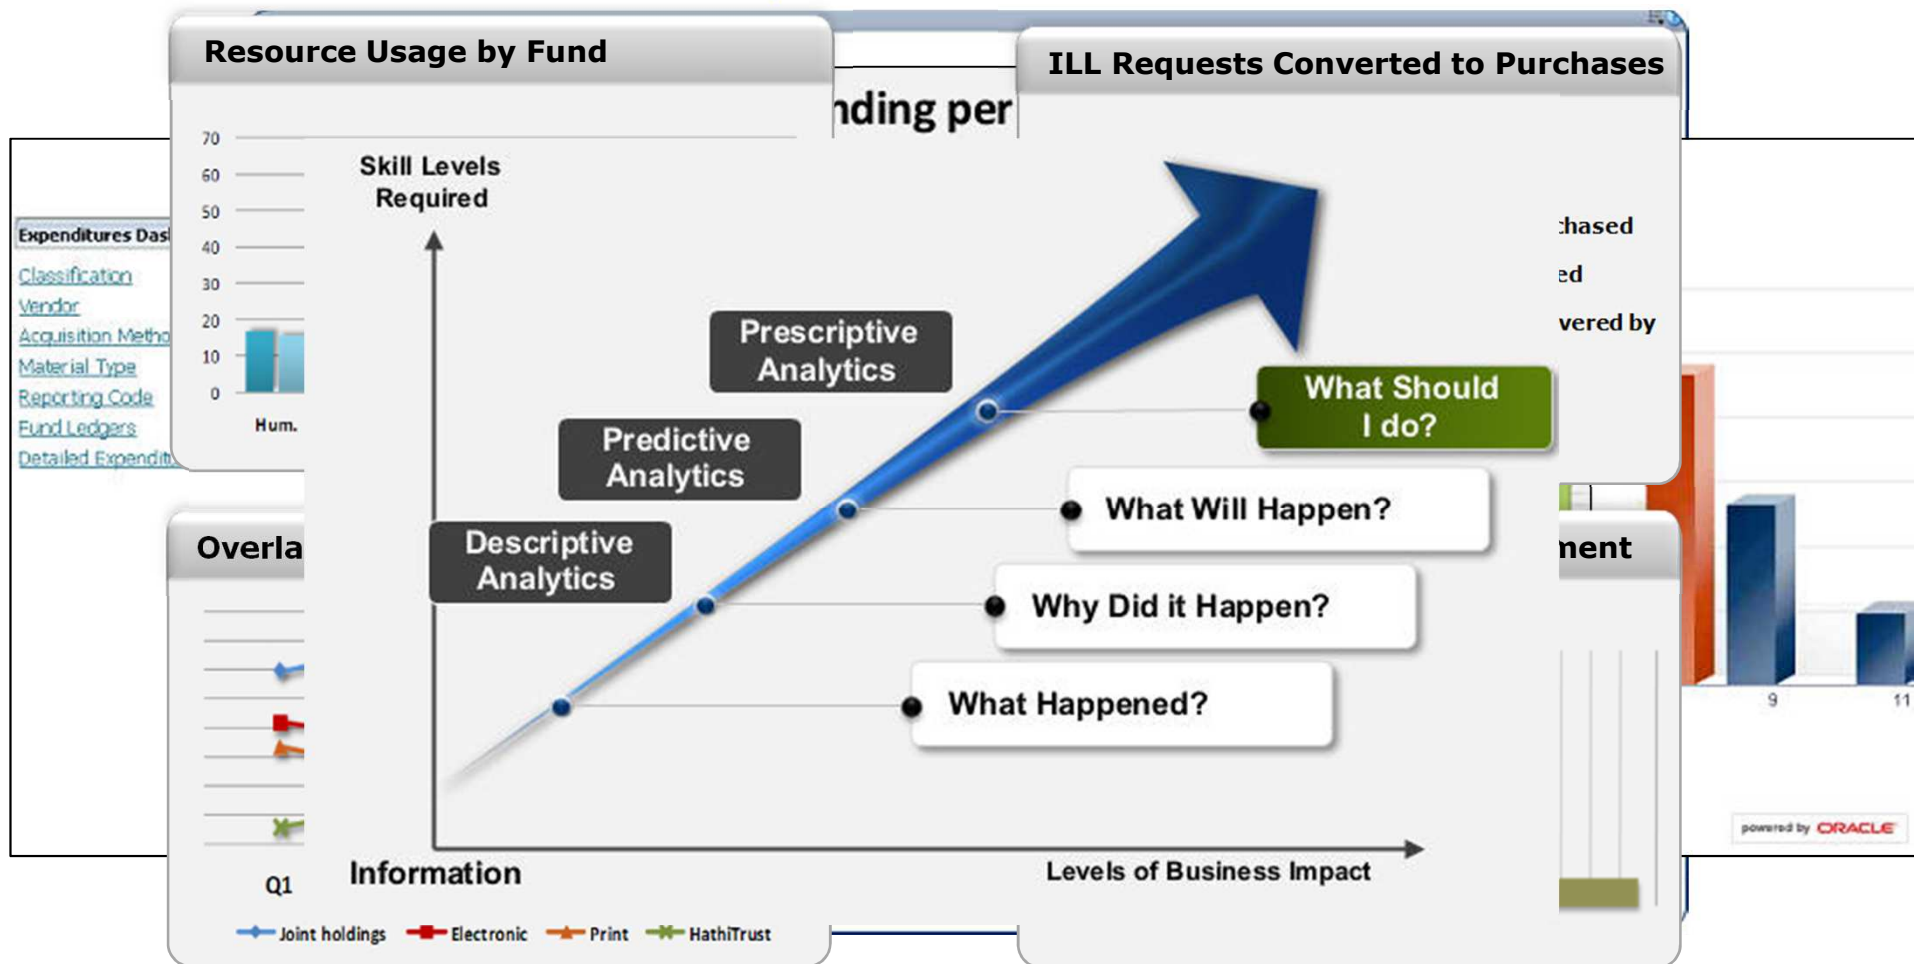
Resource Usage by Fund

ILL Requests Converted to Purchases

nding per

70
60
50
40
30
20
10
0

Hum.

Expenditures Dasl
Classification
Vendor
Acquisition Metho
Material Type
Reporting Code
Fund Ledgers
Detailed Expendit

chased
ed
vered by

Skill Levels Required

Prescriptive Analytics

Predictive Analytics

Descriptive Analytics

What Should I do?

What Will Happen?

Why Did it Happen?

What Happened?

Information

Levels of Business Impact

Overla

nent

Q1

9
11

Joint holdings
Electronic
Print
HathiTrust

powered by ORACLE